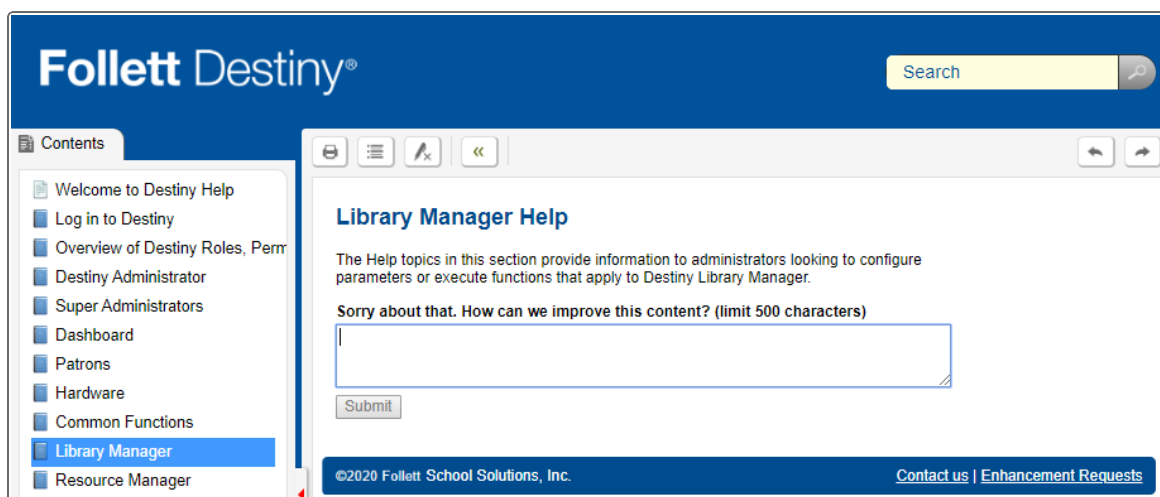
Follett Destiny®

Search

Contents

Welcome to Destiny Help
Log in to Destiny
Overview of Destiny Roles, Perm
Destiny Administrator
Super Administrators
Dashboard
Patrons
Hardware
Common Functions
Library Manager
Resource Manager

«

Library Manager Help

The Help topics in this section provide information to administrators looking to configure parameters or execute functions that apply to Destiny Library Manager.

Sorry about that. How can we improve this content? (limit 500 characters)

Submit

©2020 Follett School Solutions, Inc.

Contact us | Enhancement Requests